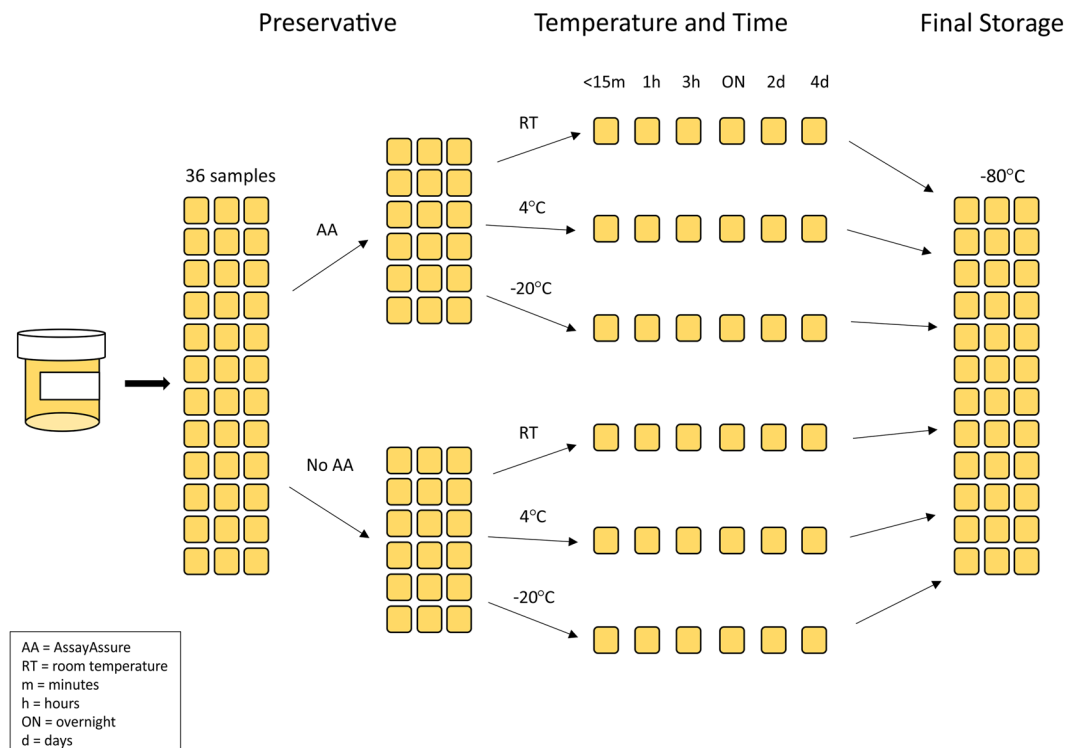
Preservative

Temperature and Time

Final Storage

<15m 1h 3h ON 2d 4d

36 samples

AA

No AA

RT

4°C

-20°C

RT

4°C

-20°C

-80°C

AA = AssayAssure
RT = room temperature
m = minutes
h = hours
ON = overnight
d = days